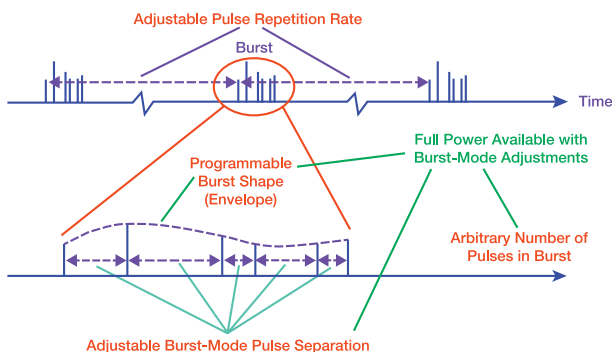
Adjustable Pulse Repetition Rate

Burst

Time

Programmable Burst Shape (Envelope)

Full Power Available with Burst-Mode Adjustments

Arbitrary Number of Pulses in Burst

Adjustable Burst-Mode Pulse Separation